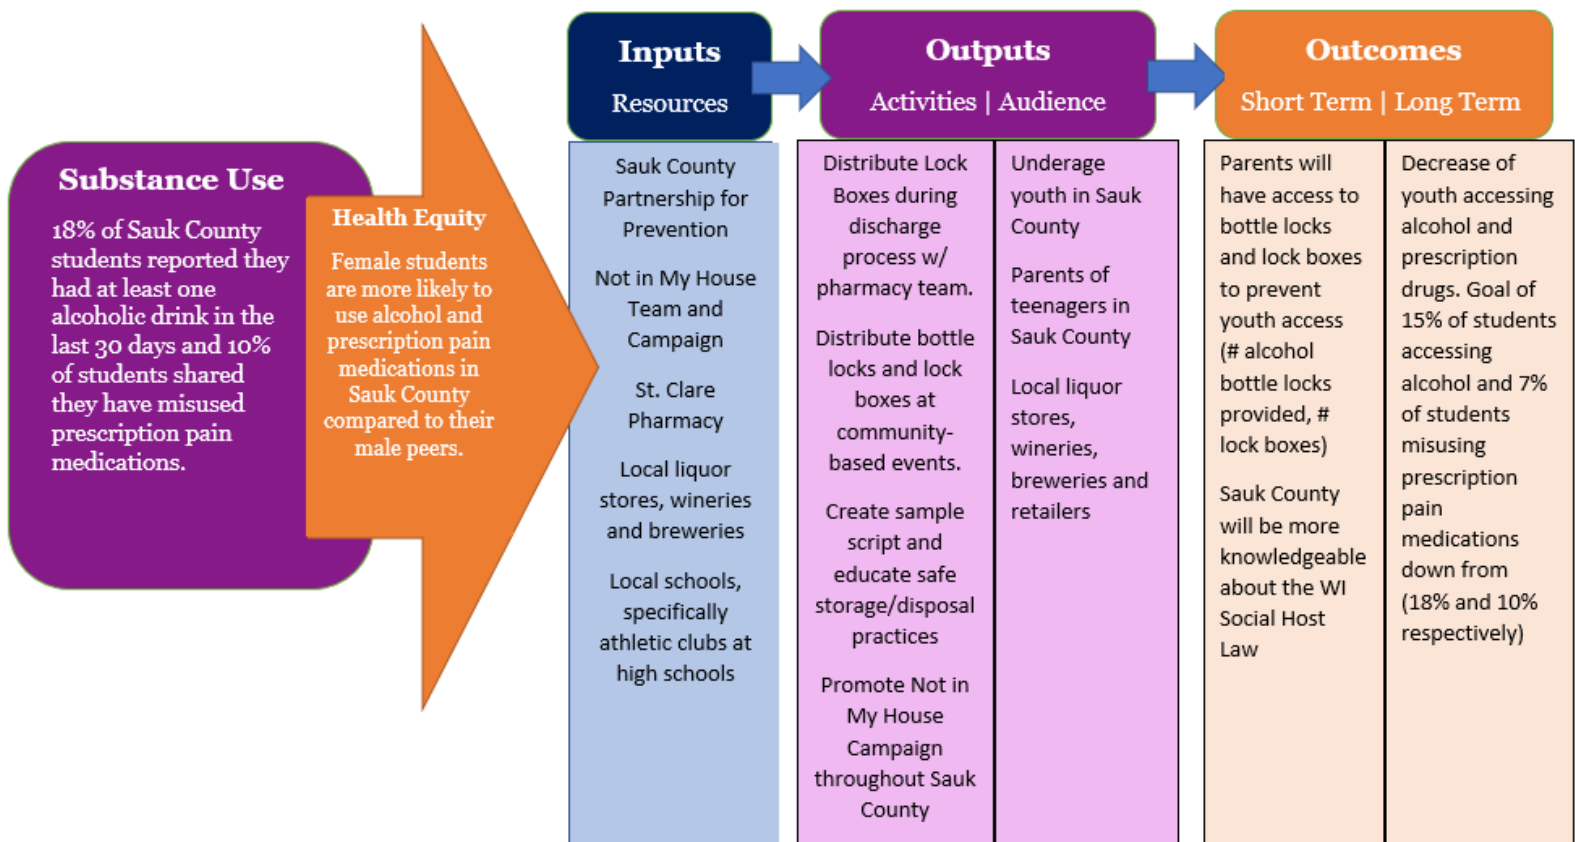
Substance Use

18% of Sauk County students reported they had at least one alcoholic drink in the last 30 days and 10% of students shared they have misused prescription pain medications.

Health Equity

Female students are more likely to use alcohol and prescription pain medications in Sauk County compared to their male peers.

Inputs
Resources

Sauk County Partnership for Prevention

Not in My House Team and Campaign

St. Clare Pharmacy

Local liquor stores, wineries and breweries

Local schools, specifically athletic clubs at high schools

Outputs
Activities | Audience

Distribute Lock Boxes during discharge process w/ pharmacy team.

Distribute bottle locks and lock boxes at community-based events.

Create sample script and educate safe storage/disposal practices

Promote Not in My House Campaign throughout Sauk County

Underage youth in Sauk County

Parents of teenagers in Sauk County

Local liquor stores, wineries, breweries and retailers

Outcomes
Short Term | Long Term

Parents will have access to bottle locks and lock boxes to prevent youth access (# alcohol bottle locks provided, # lock boxes)

Sauk County will be more knowledgeable about the WI Social Host Law

Decrease of youth accessing alcohol and prescription drugs. Goal of 15% of students accessing alcohol and 7% of students misusing prescription pain medications down from (18% and 10% respectively)